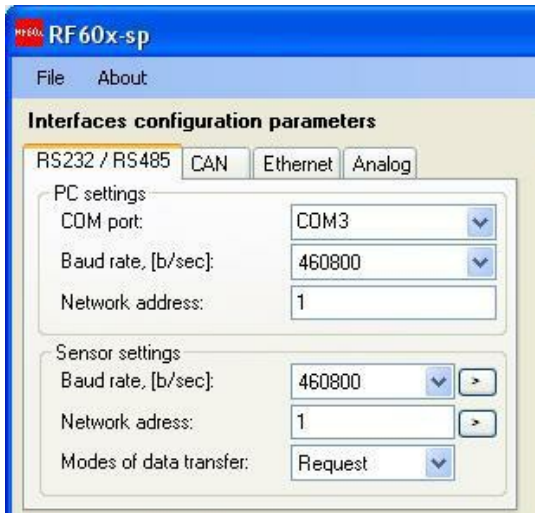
RF60x-sp

File About

Interfaces configuration parameters

RS232 / RS485 CAN Ethernet Analog

PC settings

COM port: COM3

Baud rate, [b/sec]: 460800

Network address: 1

Sensor settings

Baud rate, [b/sec]: 460800 >

Network adress: 1 >

Modes of data transfer: Request